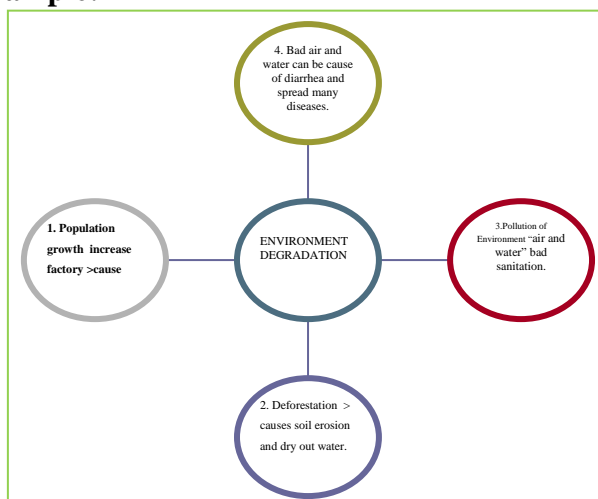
4. Bad air and water can be cause of diarrhea and spread many diseases.

1. Population growth increase factory >cause

ENVIRONMENT DEGRADATION

3.Pollution of Environment "air and water" bad sanitation.

2. Deforestation > causes soil erosion and dry out water.